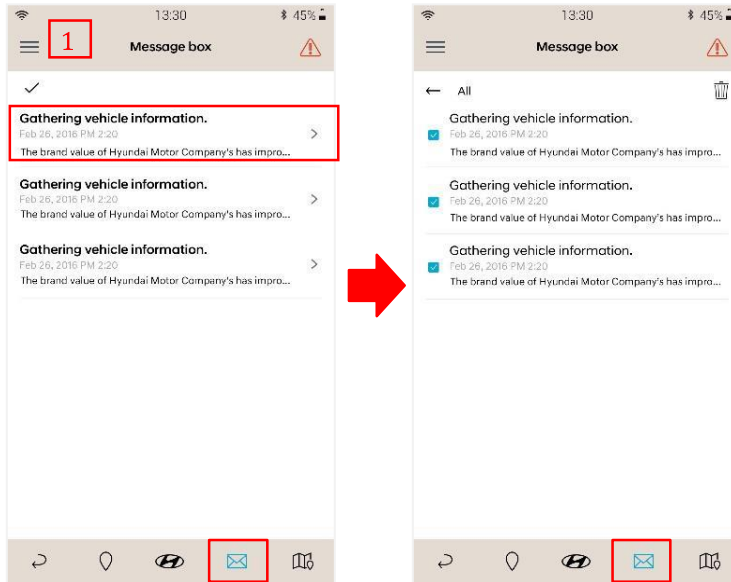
13:30
45%
1
Message box

Gathering vehicle information.
Feb 26, 2016 PM 2:20
The brand value of Hyundai Motor Company's has impro...

Gathering vehicle information.
Feb 26, 2016 PM 2:20
The brand value of Hyundai Motor Company's has impro...

Gathering vehicle information.
Feb 26, 2016 PM 2:20
The brand value of Hyundai Motor Company's has impro...

13:30
45%
Message box
All

Gathering vehicle information.
Feb 26, 2016 PM 2:20
The brand value of Hyundai Motor Company's has impro...

Gathering vehicle information.
Feb 26, 2016 PM 2:20
The brand value of Hyundai Motor Company's has impro...

Gathering vehicle information.
Feb 26, 2016 PM 2:20
The brand value of Hyundai Motor Company's has impro...